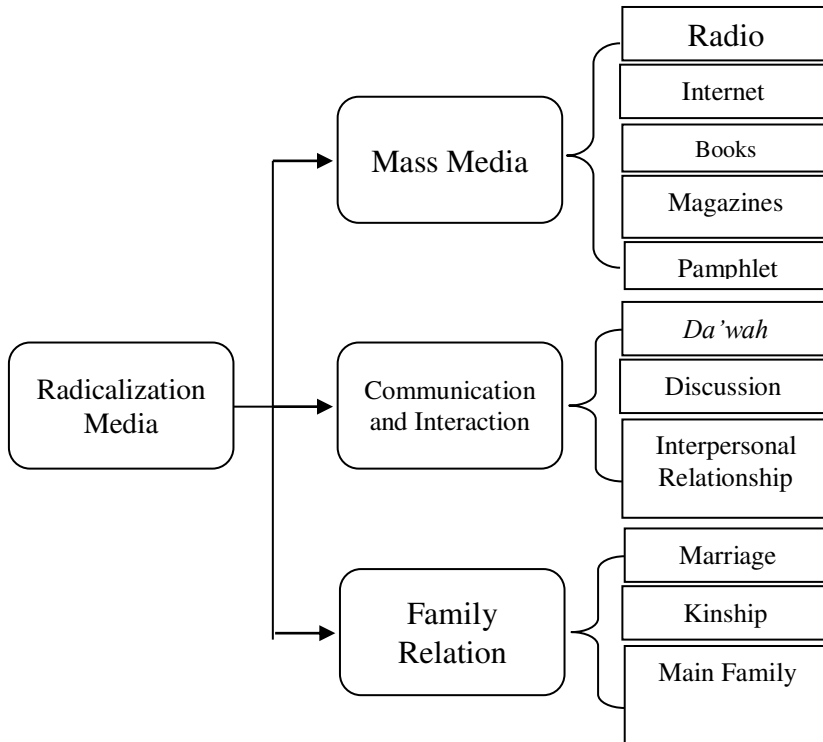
Radicalization Media

Mass Media

Radio

Internet

Books

Magazines

Pamphlet

Communication and Interaction

*Da'wah*

Discussion

Interpersonal Relationship

Family Relation

Marriage

Kinship

Main Family